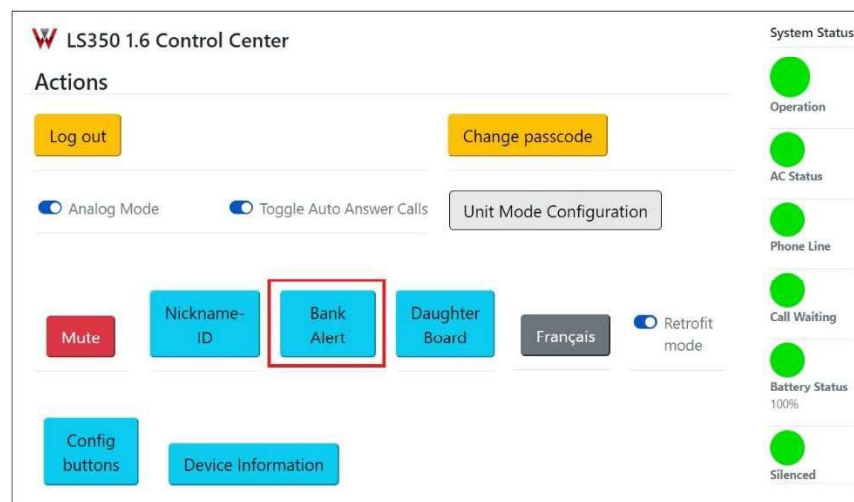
W LS350 1.6 Control Center

Actions

Log out

Change passcode

Analog Mode

Toggle Auto Answer Calls

Unit Mode Configuration

Mute

Nickname-ID

Bank Alert

Daughter Board

Français

Retrofit mode

Config buttons

Device Information

System Status

Operation

AC Status

Phone Line

Call Waiting

Battery Status
100%

Silenced